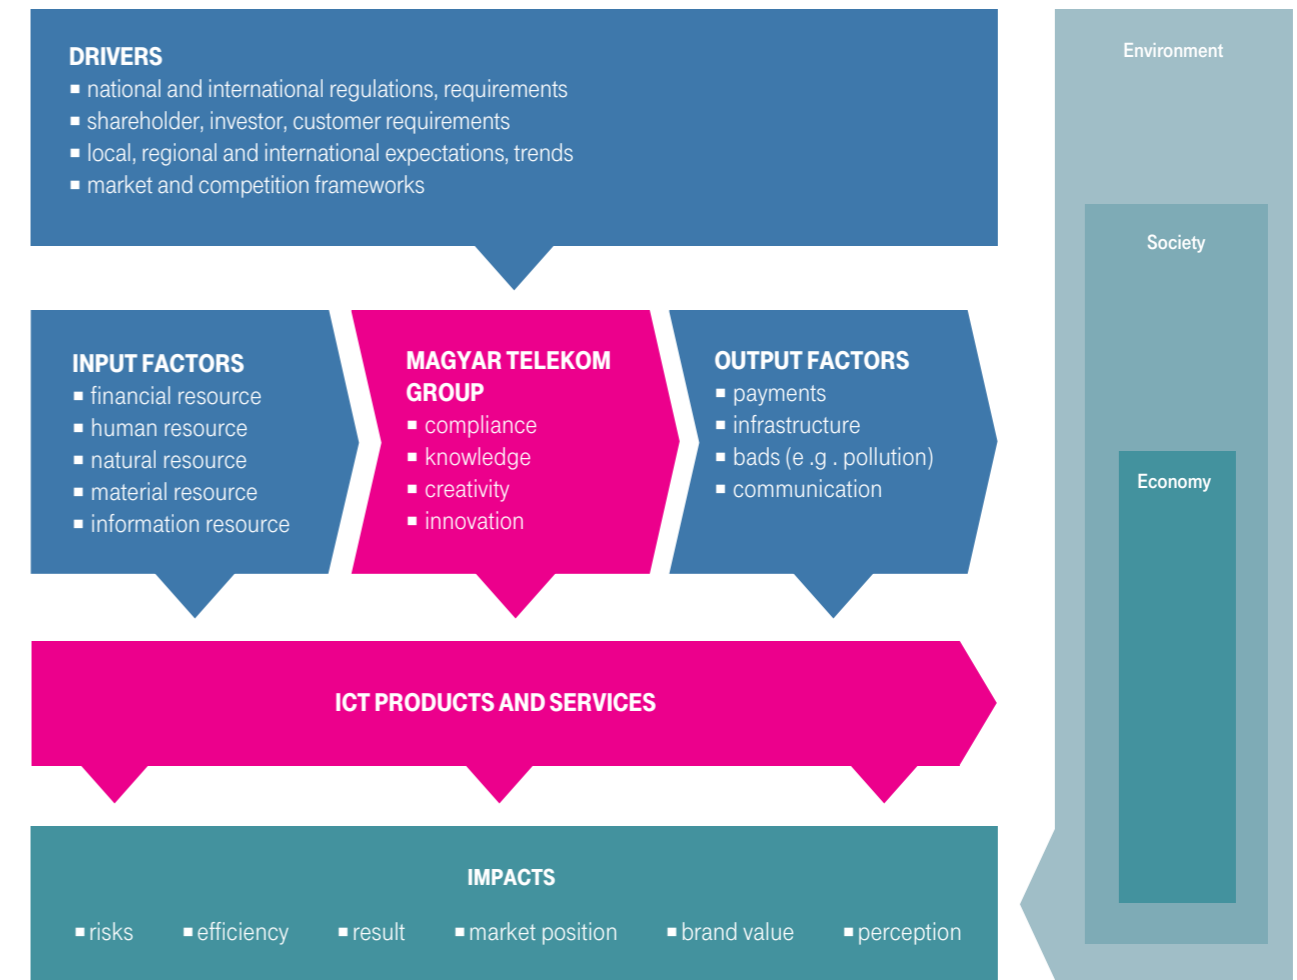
DRIVERS
■ national and international regulations, requirements
■ shareholder, investor, customer requirements
■ local, regional and international expectations, trends
■ market and competition frameworks

Environment

Society

Economy

INPUT FACTORS
■ financial resource
■ human resource
■ natural resource
■ material resource
■ information resource

MAGYAR TELEKOM GROUP
■ compliance
■ knowledge
■ creativity
■ innovation

OUTPUT FACTORS
■ payments
■ infrastructure
■ bads (e .g . pollution)
■ communication

ICT PRODUCTS AND SERVICES

IMPACTS
■ risks ■ efficiency ■ result ■ market position ■ brand value ■ perception